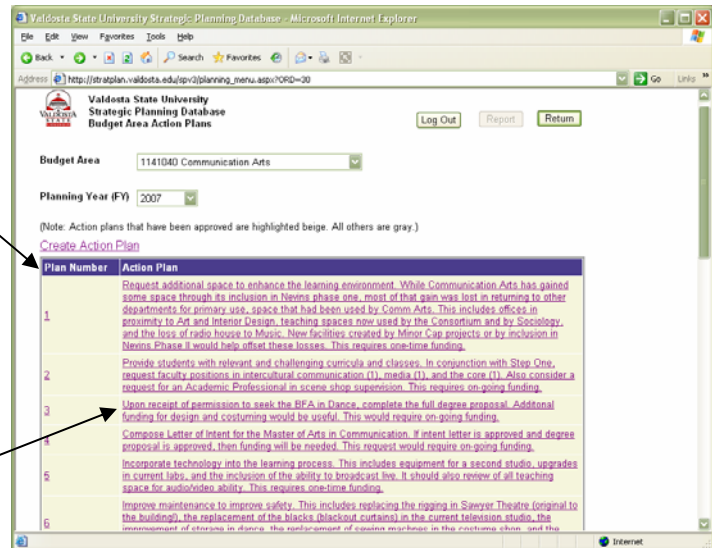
Valdosta State University Strategic Planning Database - Microsoft Internet Explorer

File Edit View Favorites Tools Help

Back Search Favorites

Address http://stratplan.valdosta.edu/spv3/planning_menu.aspx?ORD=30 Go Links

Valdosta State University
Strategic Planning Database
Budget Area Action Plans

Log Out Report Return

Budget Area 1141040 Communication Arts

Planning Year (FY) 2007

(Note: Action plans that have been approved are highlighted beige. All others are gray.)

Create Action Plan

| Plan Number | Action Plan |
|---|---|
| 1 | Request additional space to enhance the learning environment. While Communication Arts has gained some space through its inclusion in Nevins phase one, most of that gain was lost in returning to other departments for primary use, space that had been used by Comm Arts. This includes offices in proximity to Art and Interior Design, teaching spaces now used by the Consortium and by Sociology, and the loss of radio house to Music. New facilities created by Minor Cap projects or by inclusion in Nevins Phase II would help offset these losses. This requires one-time funding. |
| 2 | Provide students with relevant and challenging curricula and classes. In conjunction with Step One, request faculty positions in intercultural communication (1), media (1), and the core (1). Also consider a request for an Academic Professional in scene shop supervision. This requires on-going funding. |
| 3 | Upon receipt of permission to seek the BFA in Dance, complete the full degree proposal. Additonal funding for design and costuming would be useful. This would require on-going funding. |
| 4 | Compose Letter of Intent for the Master of Arts in Communication. If intent letter is approved and degree proposal is approved, then funding will be needed. This request would require on-going funding. |
| 5 | Incorporate technology into the learning process. This includes equipment for a second studio, upgrades in current labs, and the inclusion of the ability to broadcast live. It should also review of all teaching space for audio/video ability. This requires one-time funding. |
| 6 | Improve maintenance to improve safety. This includes replacing the rigging in Sawyer Theatre (original to the building), the replacement of the blacks (blackout curtains) in the current television studio, the improvement of storage in dance, the replacement of sewing machines in the costume shop, and the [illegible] |

Internet